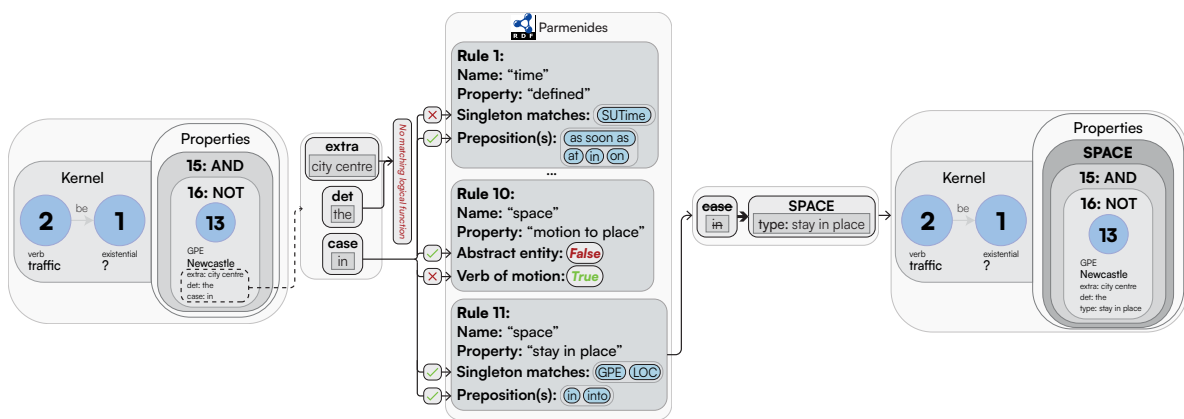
Kernel

2

verb
traffic

be

1

existential
?

Properties

15: AND

16: NOT

13

GPE
Newcastle
extra: city centre
det: the
case: in

extra
city centre

det
the

case
in

No matching logical function

Parmenides

Rule 1:
Name: “time”
Property: “defined”
Singleton matches: SUTime
Preposition(s): as soon as at in on

...

Rule 10:
Name: “space”
Property: “motion to place”
Abstract entity: False
Verb of motion: True

Rule 11:
Name: “space”
Property: “stay in place”
Singleton matches: GPE LOC
Preposition(s): in into

case
in

SPACE
type: stay in place

Kernel

2

verb
traffic

be

1

existential
?

Properties

SPACE

15: AND

16: NOT

13

GPE
Newcastle
extra: city centre
det: the
type: stay in place